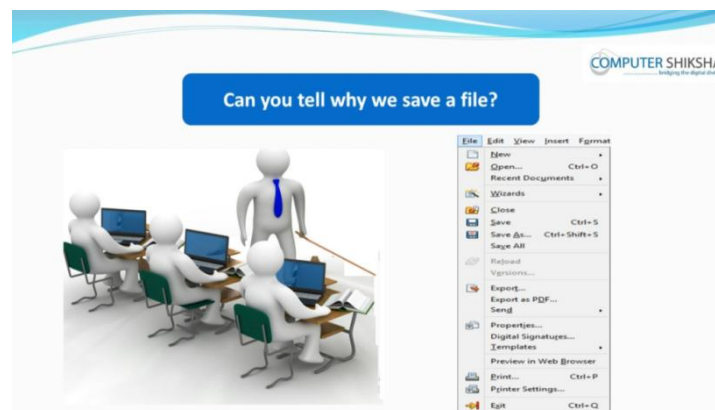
COMPUTER SHIKSHA
bridging the digital div

Can you tell why we save a file?

File Edit View Insert Format

New
Open... Ctrl+O
Recent Documents
Wizards
Close
Save Ctrl+S
Save As... Ctrl+Shift+S
Save All
Reload
Versions...
Export...
Export as PDF...
Send
Properties...
Digital Signatures...
Templates
Preview in Web Browser
Print... Ctrl+P
Printer Settings...
Exit Ctrl+Q